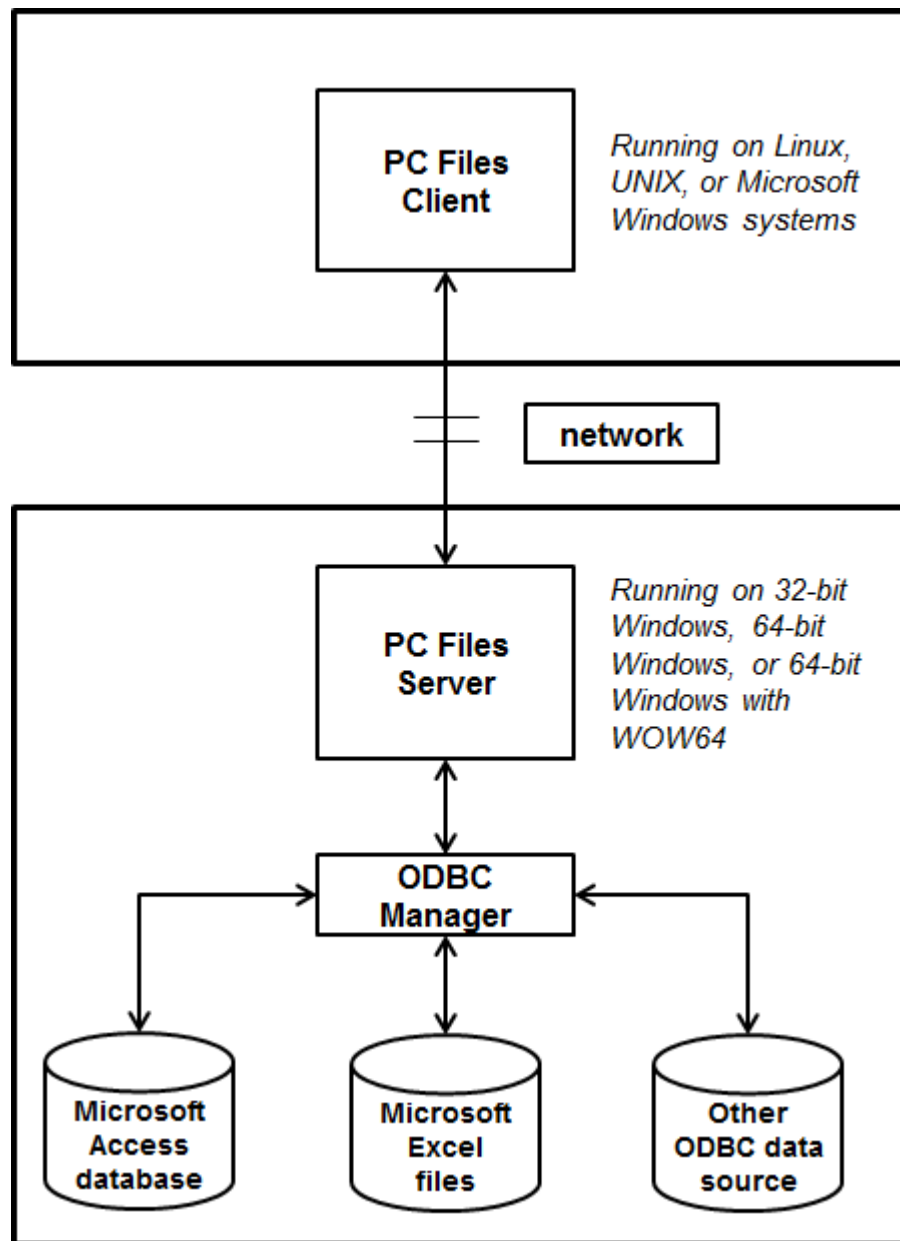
PC Files Client

Running on Linux, UNIX, or Microsoft Windows systems

network

PC Files Server

Running on 32-bit Windows, 64-bit Windows, or 64-bit Windows with WOW64

ODBC Manager

Microsoft Access database

Microsoft Excel files

Other ODBC data source